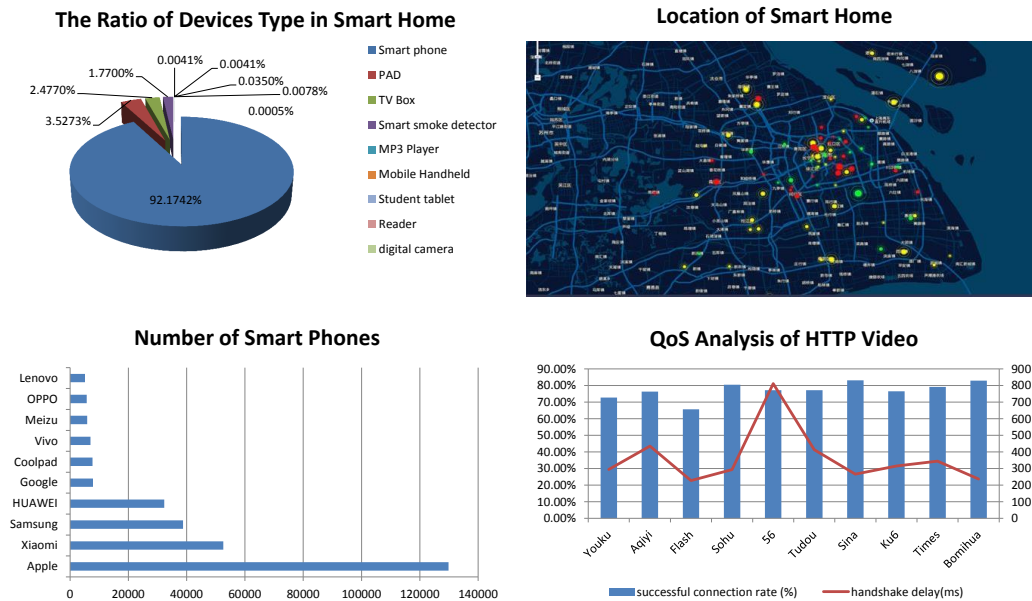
The Ratio of Devices Type in Smart Home

0.0041%
0.0041%
1.7700%
0.0350%
2.4770%
0.0078%
0.0005%
3.5273%
92.1742%

Smart phone
PAD
TV Box
Smart smoke detector
MP3 Player
Mobile Handheld
Student tablet
Reader
digital camera

Location of Smart Home

Number of Smart Phones

Lenovo
OPPO
Meizu
Vivo
Coolpad
Google
HUAWEI
Samsung
Xiaomi
Apple

0 20000 40000 60000 80000 100000 120000 140000

QoS Analysis of HTTP Video

90.00%
80.00%
70.00%
60.00%
50.00%
40.00%
30.00%
20.00%
10.00%
0.00%

900
800
700
600
500
400
300
200
100
0

Youku Aqiyi Flash Sohu 56 Tudou Sina Ku6 Times Bomihua

successful connection rate (%)
handshake delay(ms)